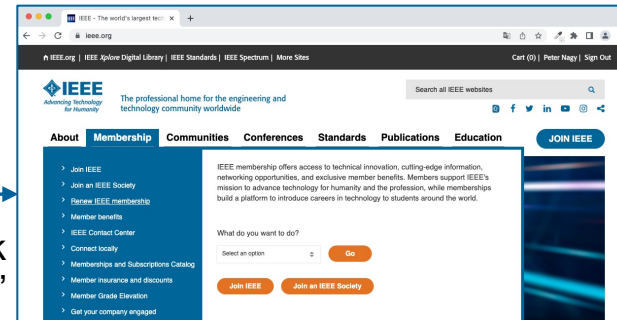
IEEE - The world's largest tech ×

ieee.org

IEEE.org | IEEE Xplore Digital Library | IEEE Standards | IEEE Spectrum | More Sites

Cart (0) | Peter Nagy | Sign Out

IEEE
Advancing Technology for Humanity

The professional home for the engineering and technology community worldwide

Search all IEEE websites

About Membership Communities Conferences Standards Publications Education JOIN IEEE

Join IEEE
Join an IEEE Society
Renew IEEE membership
Member benefits
IEEE Contact Center
Connect locally
Memberships and Subscriptions Catalog
Member insurance and discounts
Member Grade Elevation
Get your company engaged

IEEE membership offers access to technical innovation, cutting-edge information, networking opportunities, and exclusive member benefits. Members support IEEE's mission to advance technology for humanity and the profession, while memberships build a platform to introduce careers in technology to students around the world.

What do you want to do?

Select an option

Go

Join IEEE

Join an IEEE Society

k

,